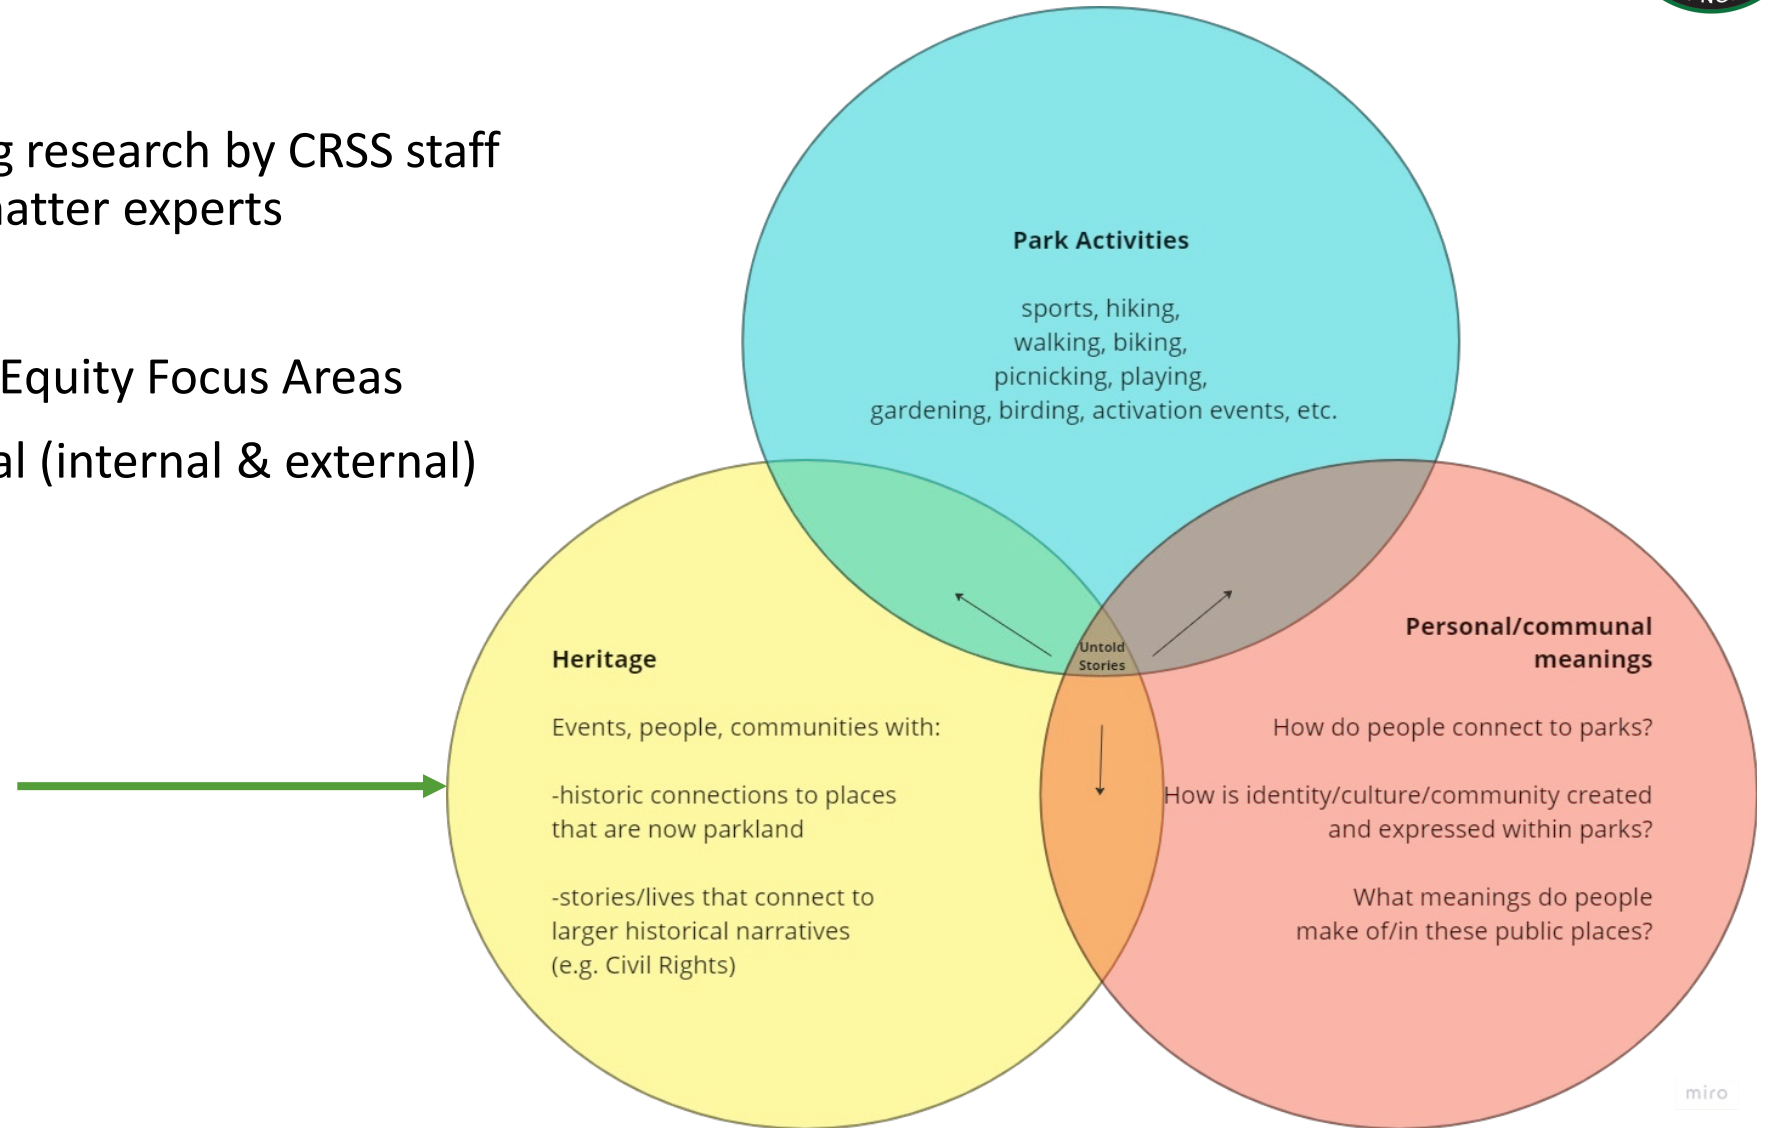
g research by CRSS staff
atter experts

Equity Focus Areas

al (internal & external)

Park Activities

sports, hiking, walking, biking, picnicking, playing, gardening, birding, activation events, etc.

Untold Stories

Heritage

Events, people, communities with:

-historic connections to places that are now parkland

-stories/lives that connect to larger historical narratives (e.g. Civil Rights)

Personal/communal meanings

How do people connect to parks?

How is identity/culture/community created and expressed within parks?

What meanings do people make of/in these public places?

miro